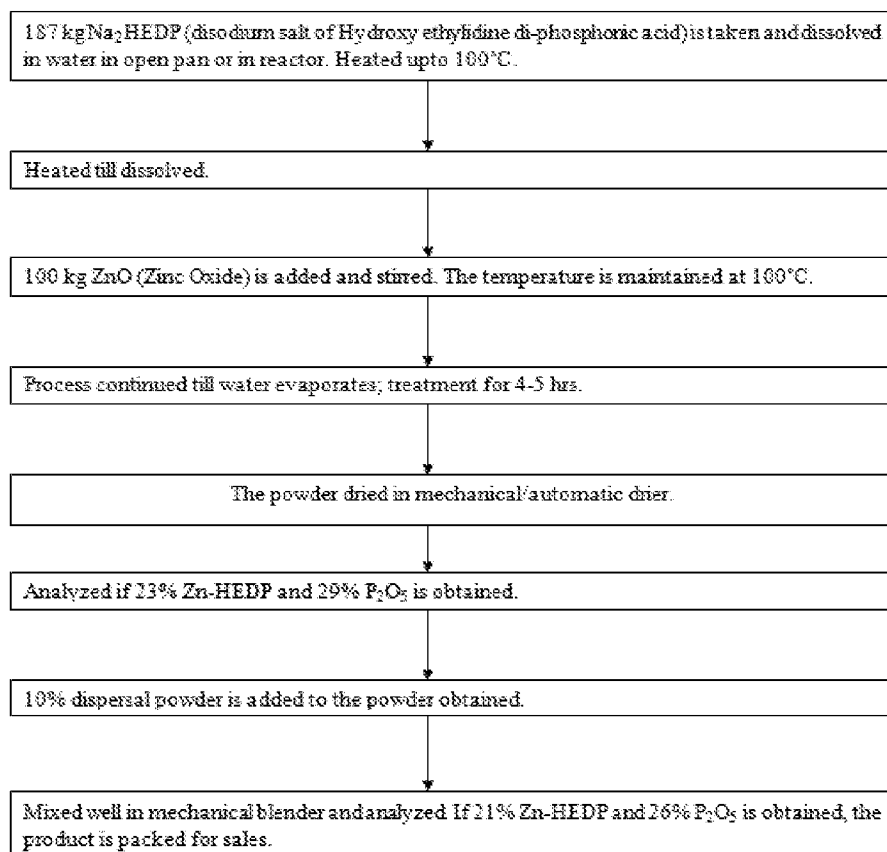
187 kg $Na_2$HEDP (disodium salt of Hydroxy ethylidine di-phosphoric acid) is taken and dissolved in water in open pan or in reactor. Heated upto 100°C.

Heated till dissolved.

100 kg ZnO (Zinc Oxide) is added and stirred. The temperature is maintained at 100°C.

Process continued till water evaporates; treatment for 4-5 hrs.

The powder dried in mechanical/automatic drier.

Analyzed if 23% Zn-HEDP and 29% $P_2O_5$ is obtained.

10% dispersal powder is added to the powder obtained.

Mixed well in mechanical blender and analyzed. If 21% Zn-HEDP and 26% $P_2O_5$ is obtained, the product is packed for sales.